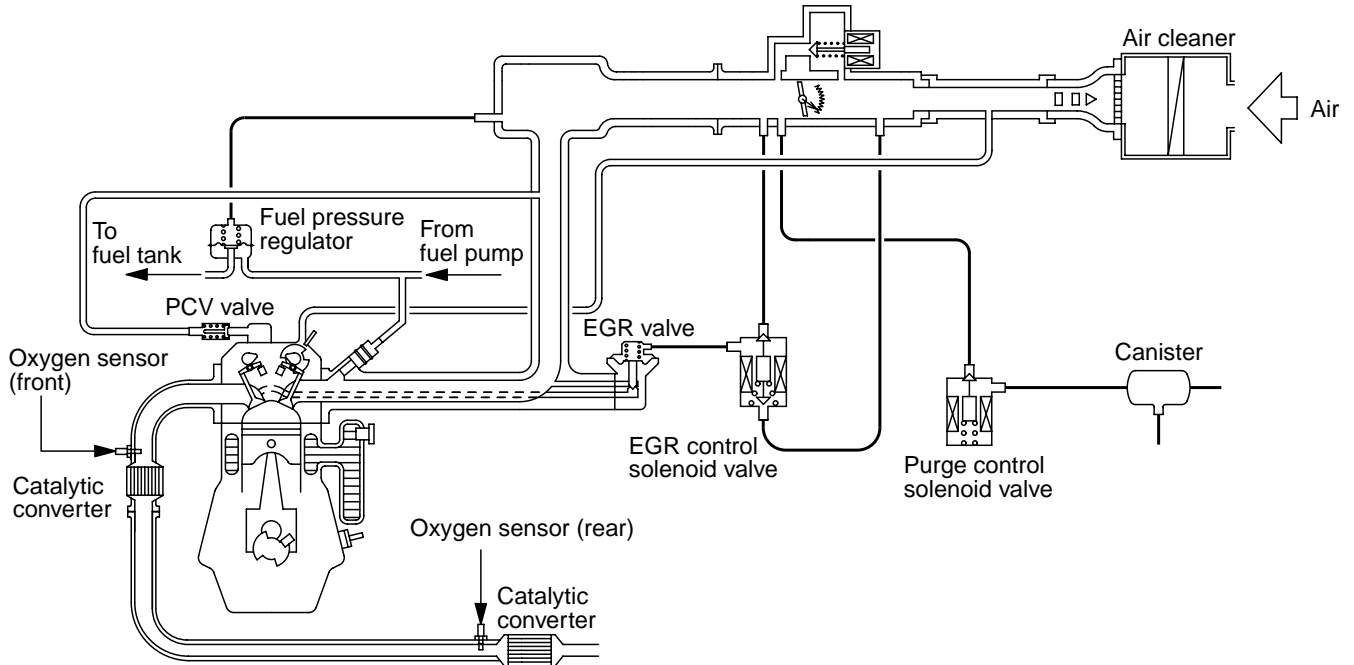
Air cleaner

Air

To fuel tank

Fuel pressure regulator

From fuel pump

PCV valve

EGR valve

Canister

Oxygen sensor (front)

Catalytic converter

EGR control solenoid valve

Purge control solenoid valve

Oxygen sensor (rear)

Catalytic converter